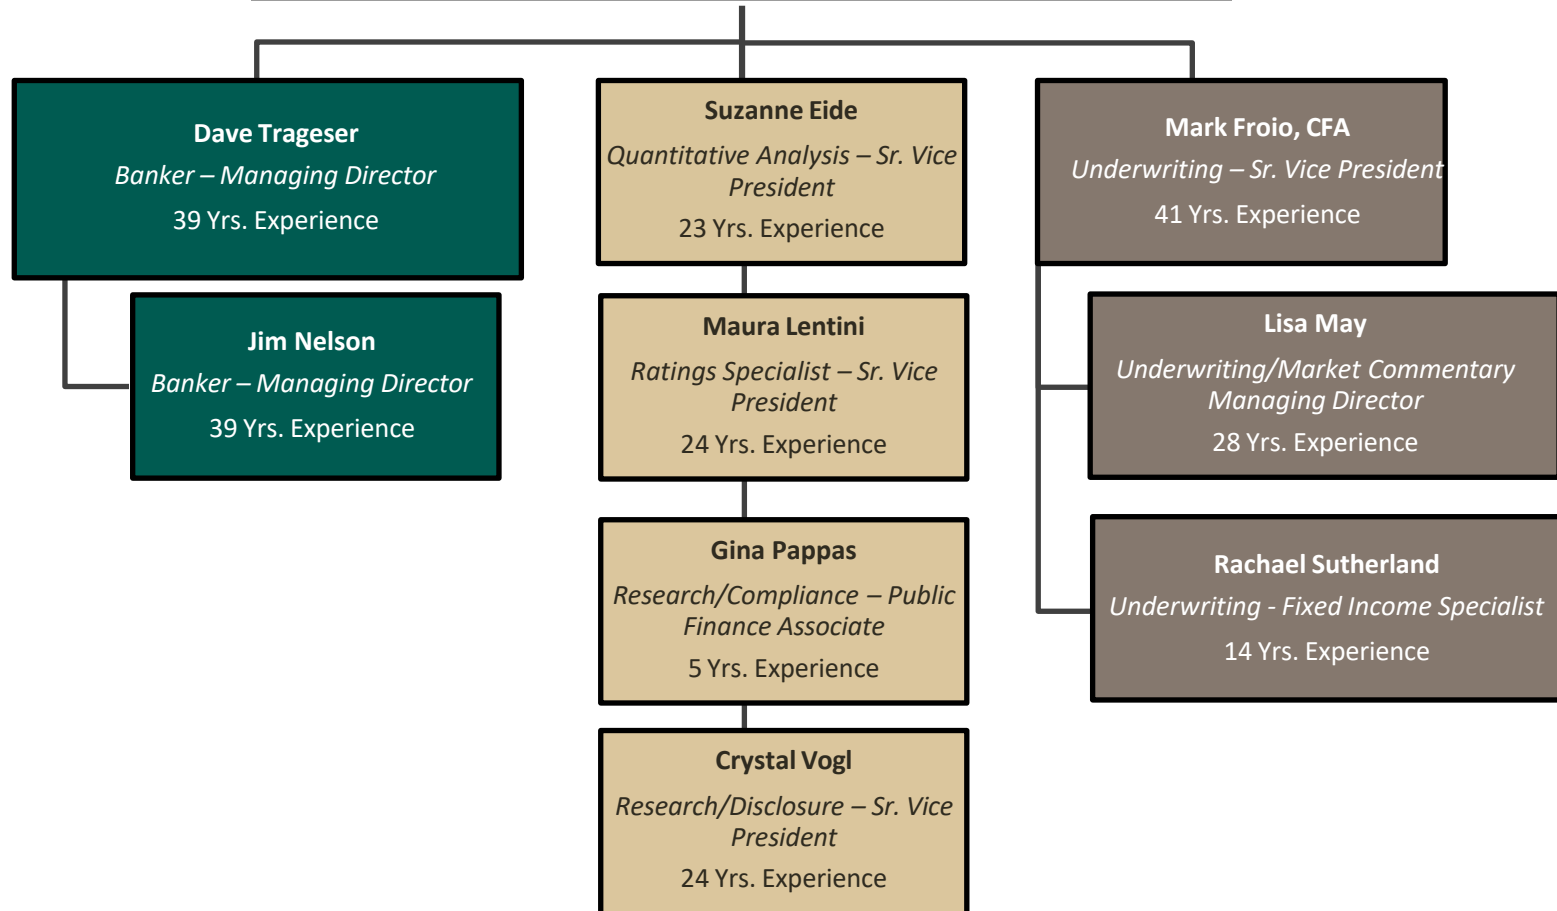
Dave Trageser
Banker – Managing Director
39 Yrs. Experience

Jim Nelson
Banker – Managing Director
39 Yrs. Experience

Suzanne Eide
Quantitative Analysis – Sr. Vice President
23 Yrs. Experience

Maura Lentini
Ratings Specialist – Sr. Vice President
24 Yrs. Experience

Gina Pappas
Research/Compliance – Public Finance Associate
5 Yrs. Experience

Crystal Vogl
Research/Disclosure – Sr. Vice President
24 Yrs. Experience

Mark Froio, CFA
Underwriting – Sr. Vice President
41 Yrs. Experience

Lisa May
Underwriting/Market Commentary Managing Director
28 Yrs. Experience

Rachael Sutherland
Underwriting - Fixed Income Specialist
14 Yrs. Experience